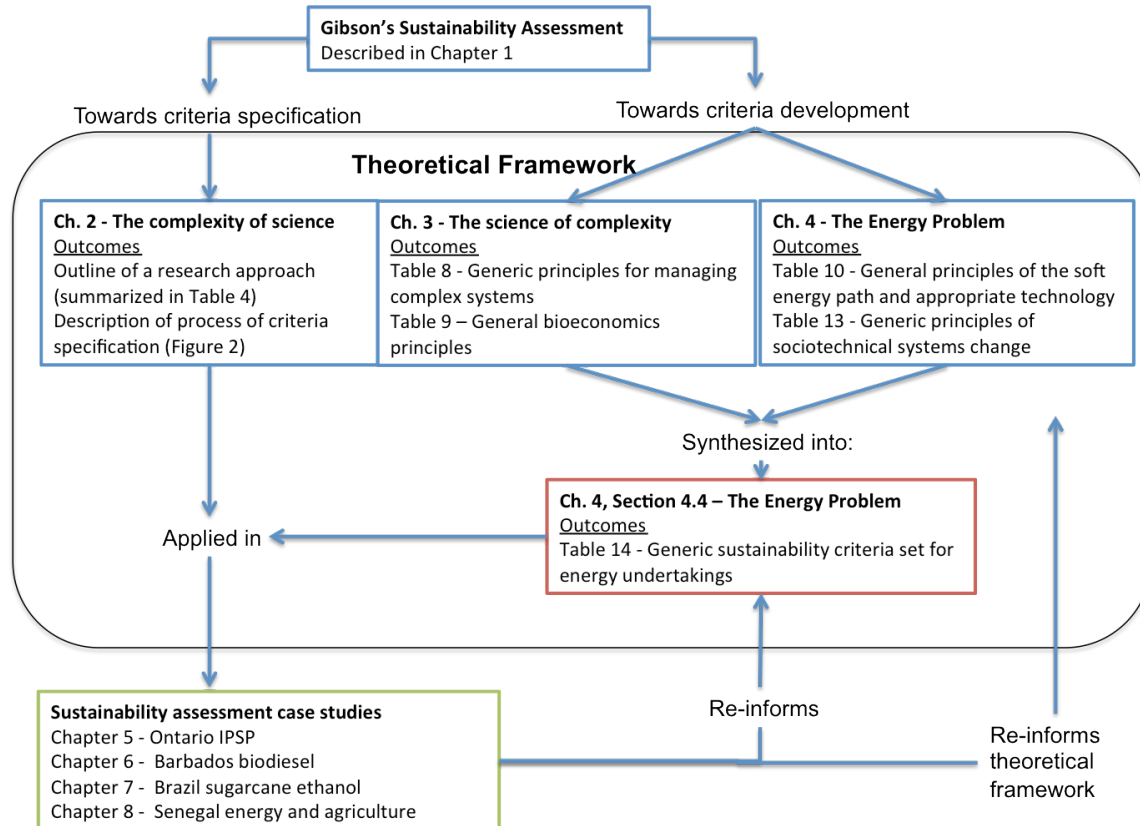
**Gibson's Sustainability Assessment**
Described in Chapter 1

Towards criteria specification

Towards criteria development

**Theoretical Framework**

**Ch. 2 - The complexity of science**
Outcomes
Outline of a research approach (summarized in Table 4)
Description of process of criteria specification (Figure 2)

**Ch. 3 - The science of complexity**
Outcomes
Table 8 - Generic principles for managing complex systems
Table 9 – General bioeconomics principles

**Ch. 4 - The Energy Problem**
Outcomes
Table 10 - General principles of the soft energy path and appropriate technology
Table 13 - Generic principles of sociotechnical systems change

Synthesized into:

**Ch. 4, Section 4.4 – The Energy Problem**
Outcomes
Table 14 - Generic sustainability criteria set for energy undertakings

Applied in

**Sustainability assessment case studies**
Chapter 5 - Ontario IPSP
Chapter 6 - Barbados biodiesel
Chapter 7 - Brazil sugarcane ethanol
Chapter 8 - Senegal energy and agriculture

Re-informs

Re-informs theoretical framework